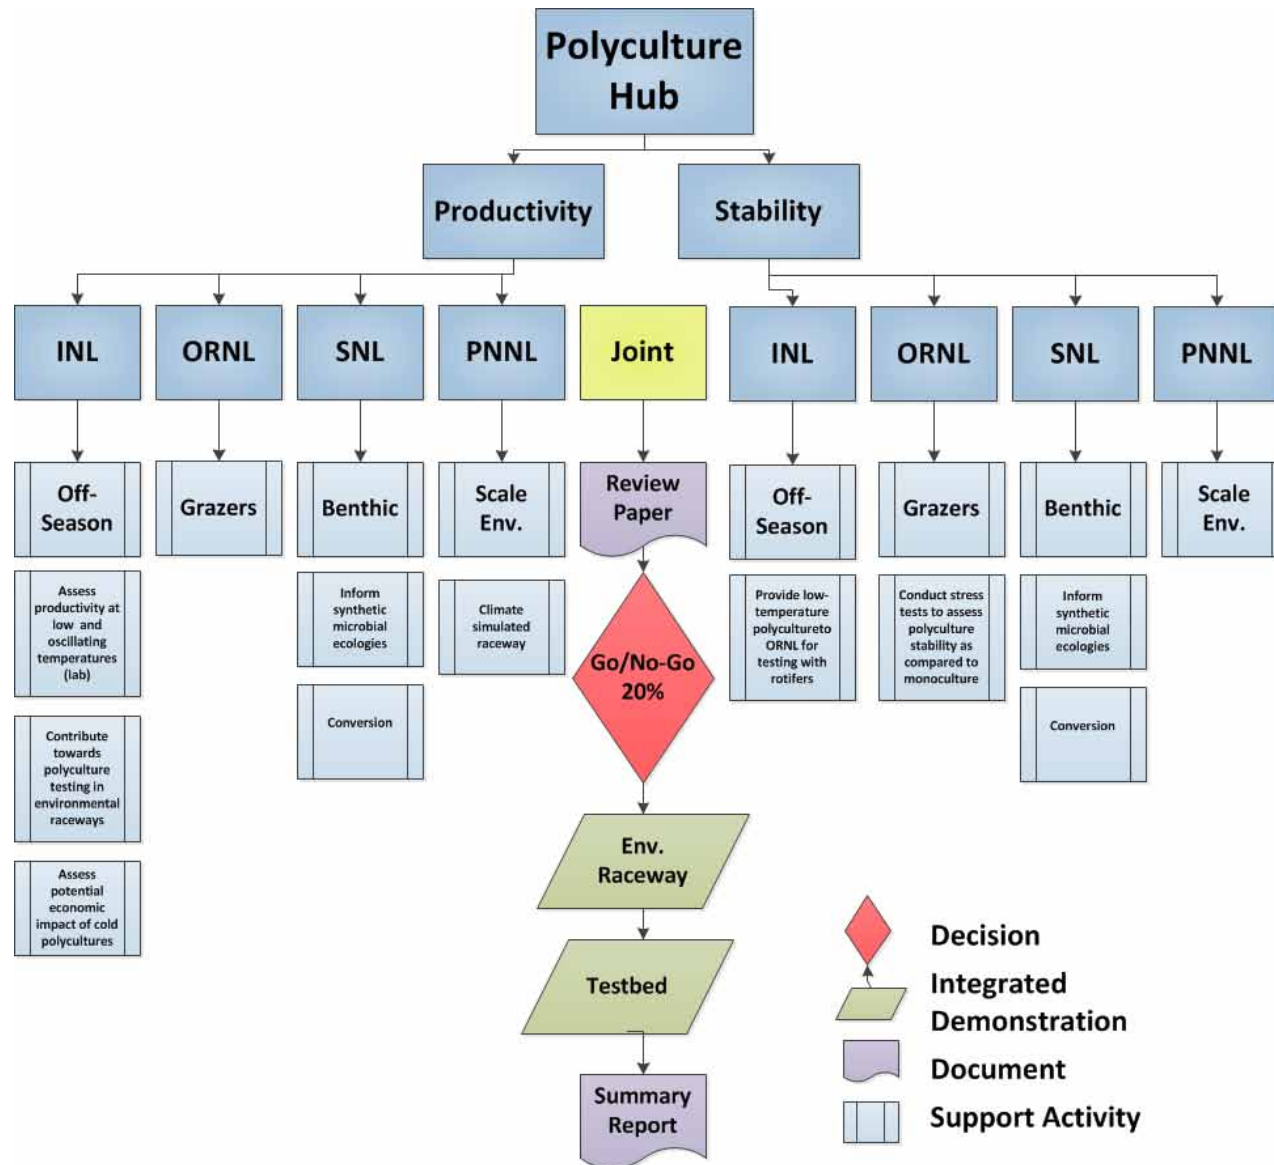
Polyculture Hub

Productivity

Stability

INL

ORNL

SNL

PNNL

Joint

INL

ORNL

SNL

PNNL

Off-Season

Assess productivity at low and oscillating temperatures (lab)

Contribute towards polyculture testing in environmental raceways

Assess potential economic impact of cold polycultures

Grazers

Benthic

Inform synthetic microbial ecologies

Conversion

Scale Env.

Climate simulated raceway

Review Paper

Go/No-Go 20%

Env. Raceway

Testbed

Summary Report

Off-Season

Provide low-temperature polycultureto ORNL for testing with rotifers

Grazers

Conduct stress tests to assess polyculture stability as compared to monoculture

Benthic

Inform synthetic microbial ecologies

Conversion

Scale Env.

Decision

Integrated Demonstration

Document

Support Activity